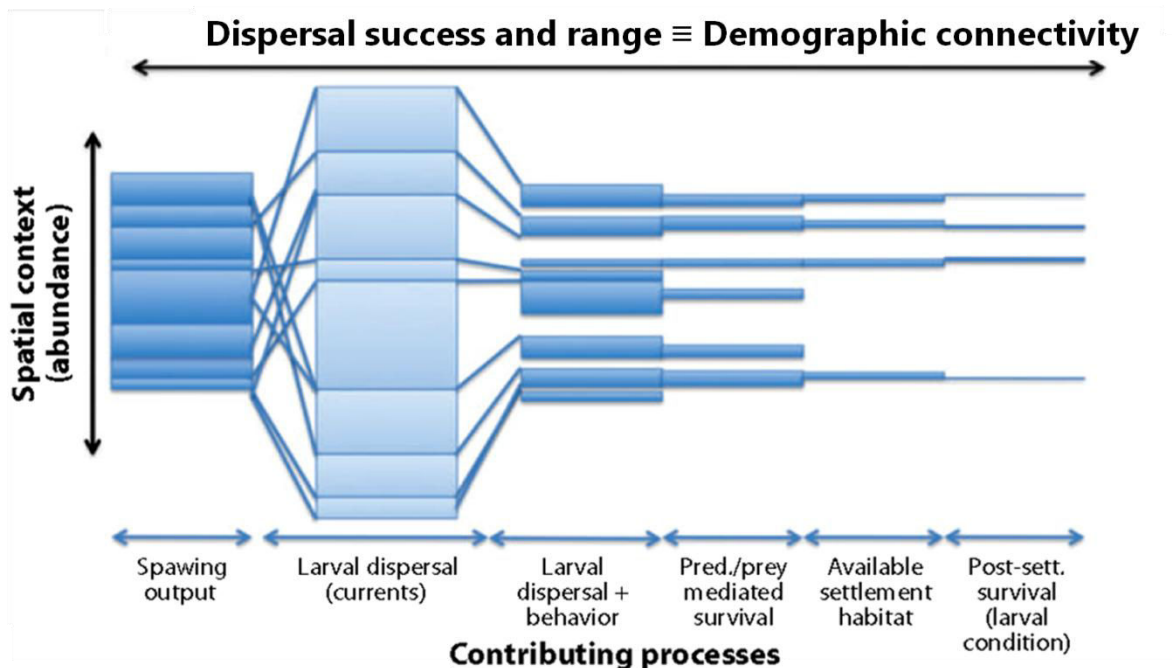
Dispersal success and range ≡ Demographic connectivity

Spatial context (abundance)

Spawing output

Larval dispersal (currents)

Larval dispersal + behavior

Pred./prey mediated survival

Available settlement habitat

Post-sett. survival (larval condition)

Contributing processes